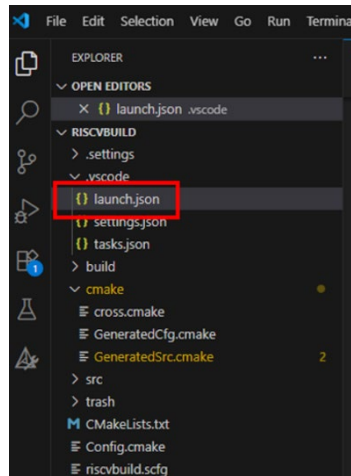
File Edit Selection View Go Run Termina

EXPLORER ···

OPEN EDITORS

× {} launch.json .vscode

RISCVBUILD

> .settings

.vscode

{} launch.json

{} settings.json

{} tasks.json

> build

cmake

cross.cmake

GeneratedCfg.cmake

GeneratedSrc.cmake 2

> src

> trash

M CMakeLists.txt

Config.cmake

riscvbuild.scfg

1